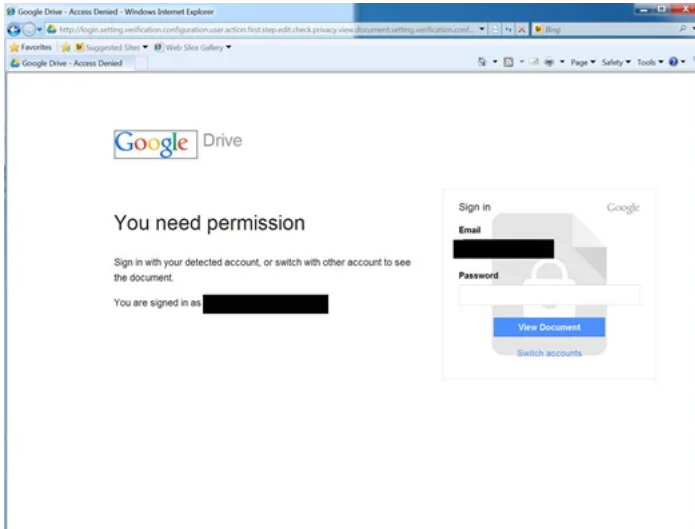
Google Drive - Access Denied - Windows Internet Explorer

http://login.setting.verification.configuration.user.action.first.step.edit.check.privacy.view.document.setting.verification.conf...

Bing

Favorites | Suggested Sites ▾ | Web Slice Gallery ▾

Google Drive - Access Denied

Page ▾ Safety ▾ Tools ▾

Google Drive

You need permission

Sign in with your detected account, or switch with other account to see the document.

You are signed in as

Sign in

Google

Email

Password

View Document

Switch accounts